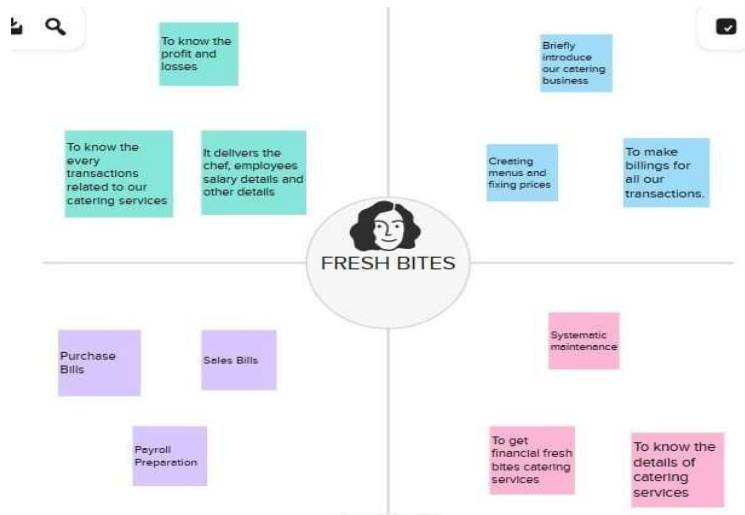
To know the profit and losses

To know the every transactions related to our catering services

It delivers the chef, employees salary details and other details

Briefly introduce our catering business

Creating menus and fixing prices

To make billings for all our transactions.

FRESH BITES

Purchase Bills

Sales Bills

Payroll Preparation

Systematic maintenance

To get financial fresh bites catering services

To know the details of catering services